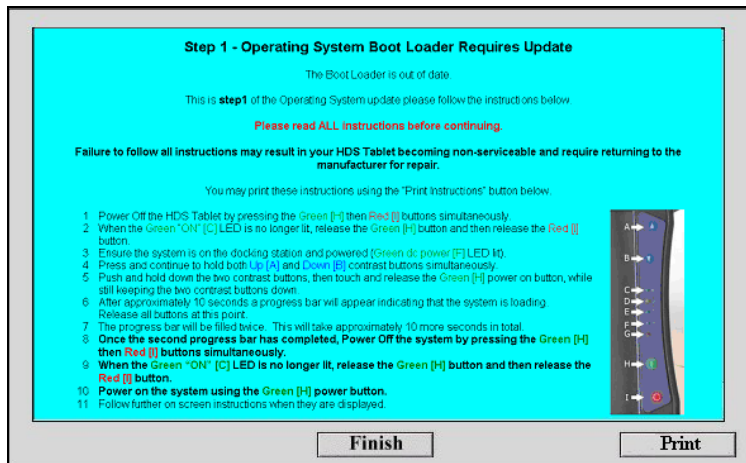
Step 1 - Operating System Boot Loader Requires Update

The Boot Loader is out of date.

This is **step1** of the Operating System update please follow the instructions below.

Please read ALL instructions before continuing.

Failure to follow all instructions may result in your HDS Tablet becoming non-serviceable and require returning to the manufacturer for repair.

You may print these instructions using the "Print Instructions" button below.

1 Power Off the HDS Tablet by pressing the Green [H] then Red [I] buttons simultaneously.
2 When the Green "ON" [C] LED is no longer lit, release the Green [H] button and then release the Red [I] button.
3 Ensure the system is on the docking station and powered (Green dc power [F] LED lit).
4 Press and continue to hold both Up [A] and Down [B] contrast buttons simultaneously.
5 Push and hold down the two contrast buttons, then touch and release the Green [H] power on button, while still keeping the two contrast buttons down.
6 After approximately 10 seconds a progress bar will appear indicating that the system is loading. Release all buttons at this point.
7 The progress bar will be filled twice. This will take approximately 10 more seconds in total.
8 **Once the second progress bar has completed, Power Off the system by pressing the Green [H] then Red [I] buttons simultaneously.**
9 **When the Green "ON" [C] LED is no longer lit, release the Green [H] button and then release the Red [I] button.**
10 **Power on the system using the Green [H] power button.**
11 Follow further on screen instructions when they are displayed.

A
B
C
D
E
F
G
H
I

Finish

Print